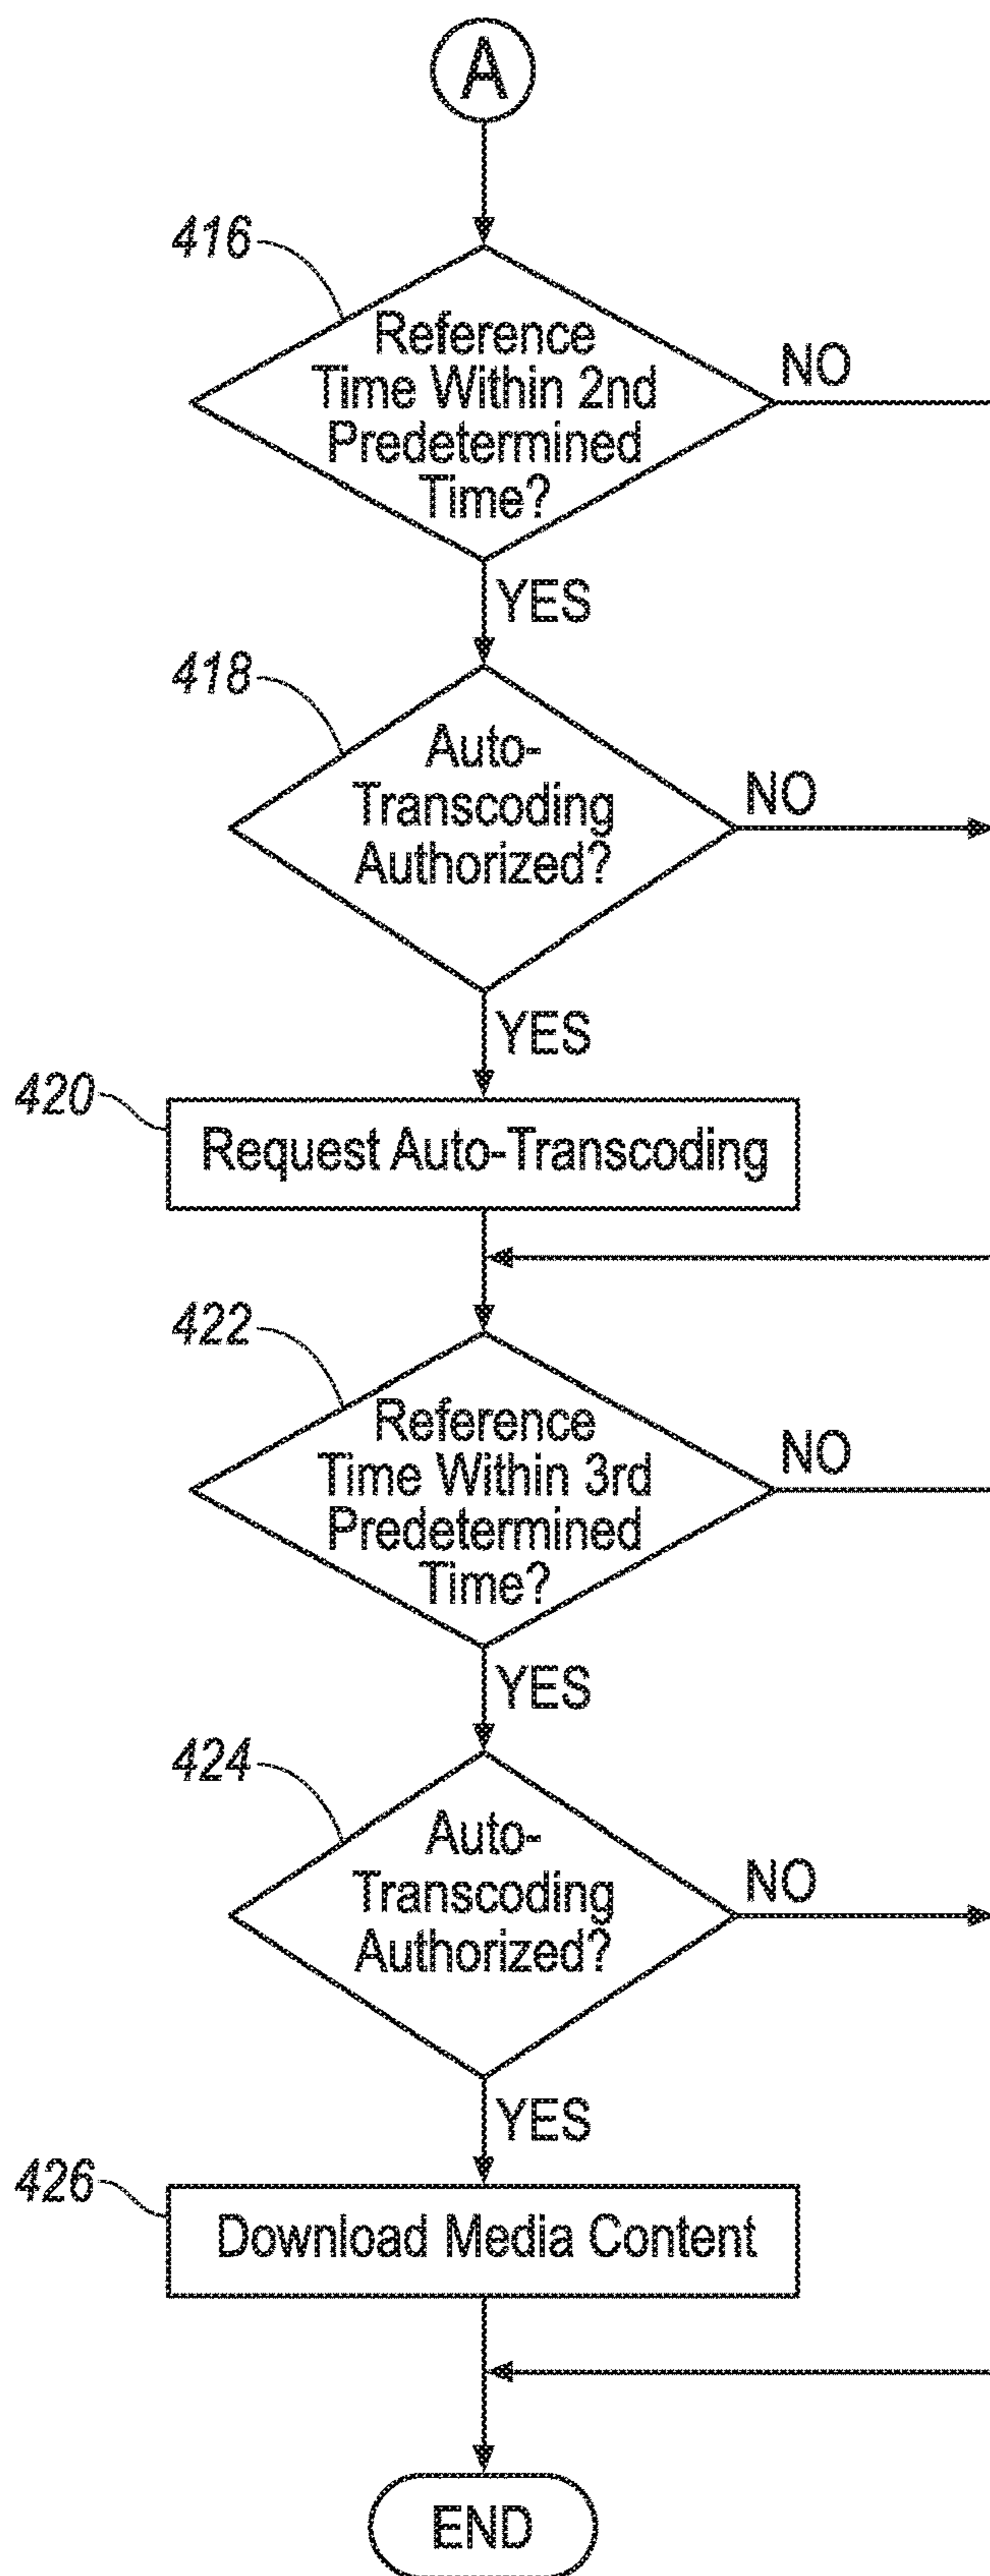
A

416

Reference Time Within 2nd Predetermined Time?

NO

YES

418

Auto-Transcoding Authorized?

NO

YES

420

Request Auto-Transcoding

422

Reference Time Within 3rd Predetermined Time?

NO

YES

424

Auto-Transcoding Authorized?

NO

YES

426

Download Media Content

END